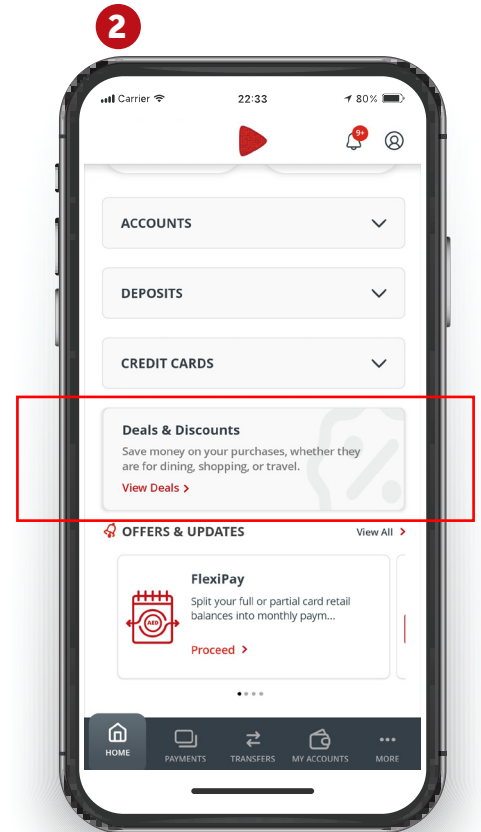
2

Carrier 22:33 80%

9+

ACCOUNTS

DEPOSITS

CREDIT CARDS

Deals & Discounts

Save money on your purchases, whether they are for dining, shopping, or travel.

View Deals >

OFFERS & UPDATES

View All >

AED

FlexiPay

Split your full or partial card retail balances into monthly paym...

Proceed >

HOME

PAYMENTS

TRANSFERS

MY ACCOUNTS

MORE